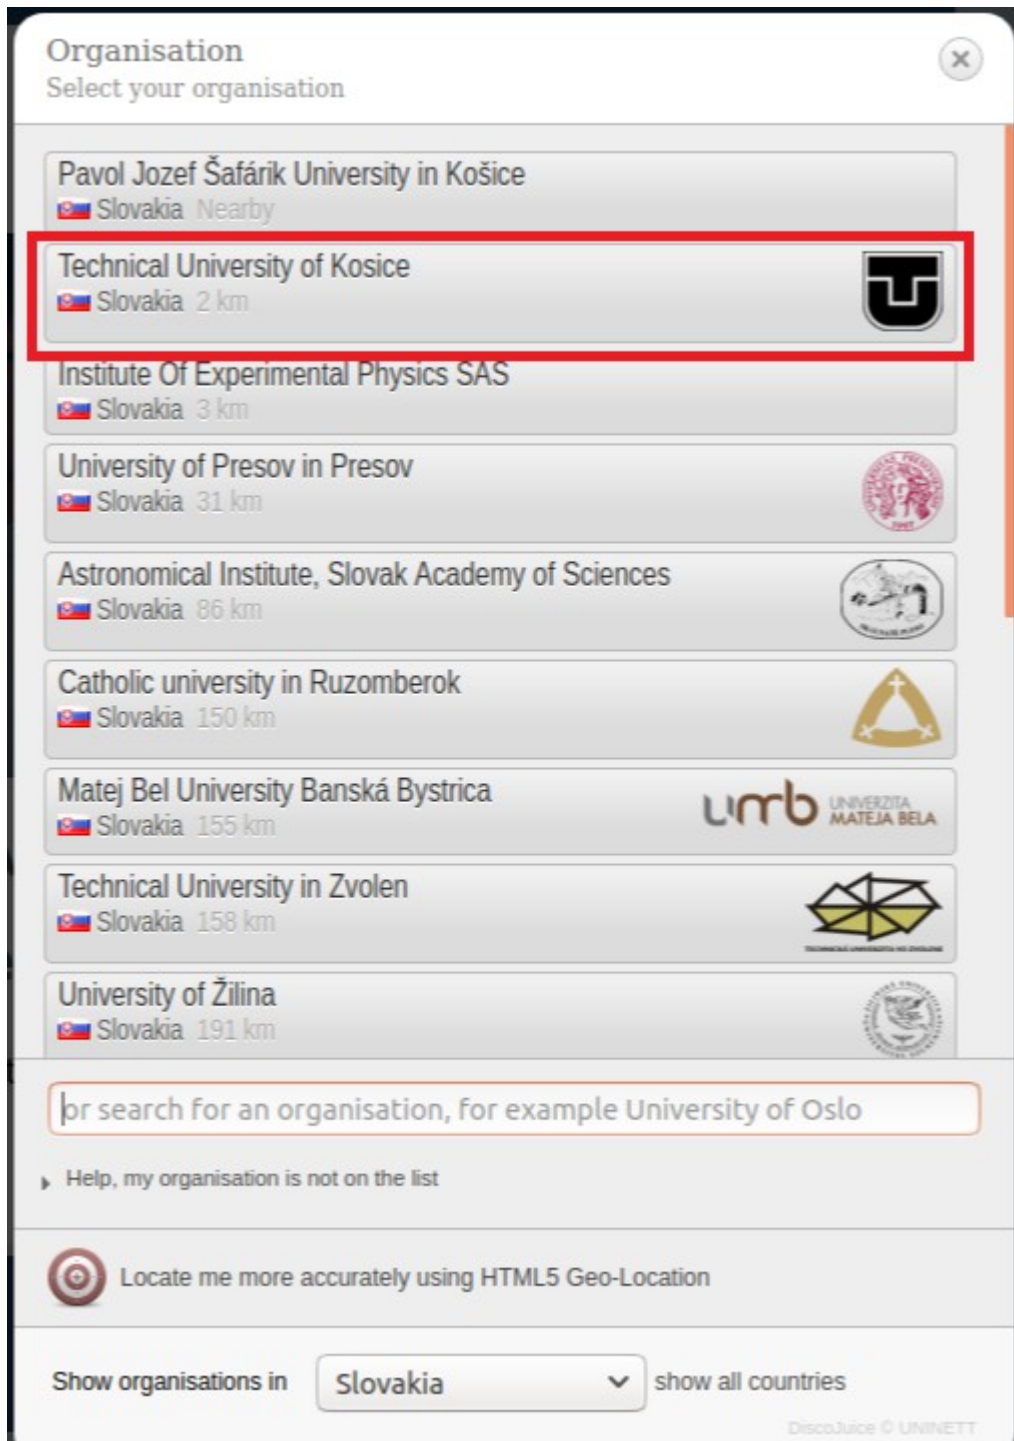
Organisation
Select your organisation

×

Pavol Jozef Šafárik University in Košice
Slovakia Nearby

Technical University of Kosice
Slovakia 2 km

Institute Of Experimental Physics SAS
Slovakia 3 km

University of Presov in Presov
Slovakia 31 km

Astronomical Institute, Slovak Academy of Sciences
Slovakia 86 km

Catholic university in Ruzomberok
Slovakia 150 km

Matej Bel University Banská Bystrica
Slovakia 155 km

umb UNIVERZITA MATEJA BELA

Technical University in Zvolen
Slovakia 158 km

University of Žilina
Slovakia 191 km

or search for an organisation, for example University of Oslo

Help, my organisation is not on the list

Locate me more accurately using HTML5 Geo-Location

Show organisations in Slovakia show all countries

DiscoJuice © UNINETT